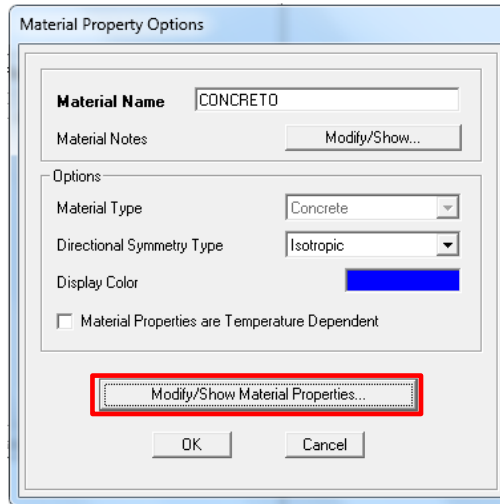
Material Property Options

Material Name CONCRETO

Material Notes Modify/Show...

Options

Material Type Concrete

Directional Symmetry Type Isotropic

Display Color

Material Properties are Temperature Dependent

Modify/Show Material Properties...

OK Cancel